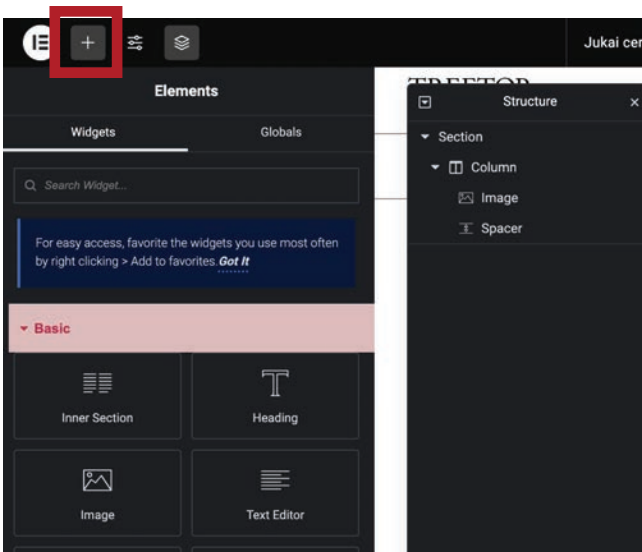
Jukai cer

Elements

Widgets

Globals

Search Widget...

For easy access, favorite the widgets you use most often by right clicking > Add to favorites. Got It

Basic

Inner Section

Heading

Image

Text Editor

TREETOP

Structure

×

Section

Column

Image

Spacer